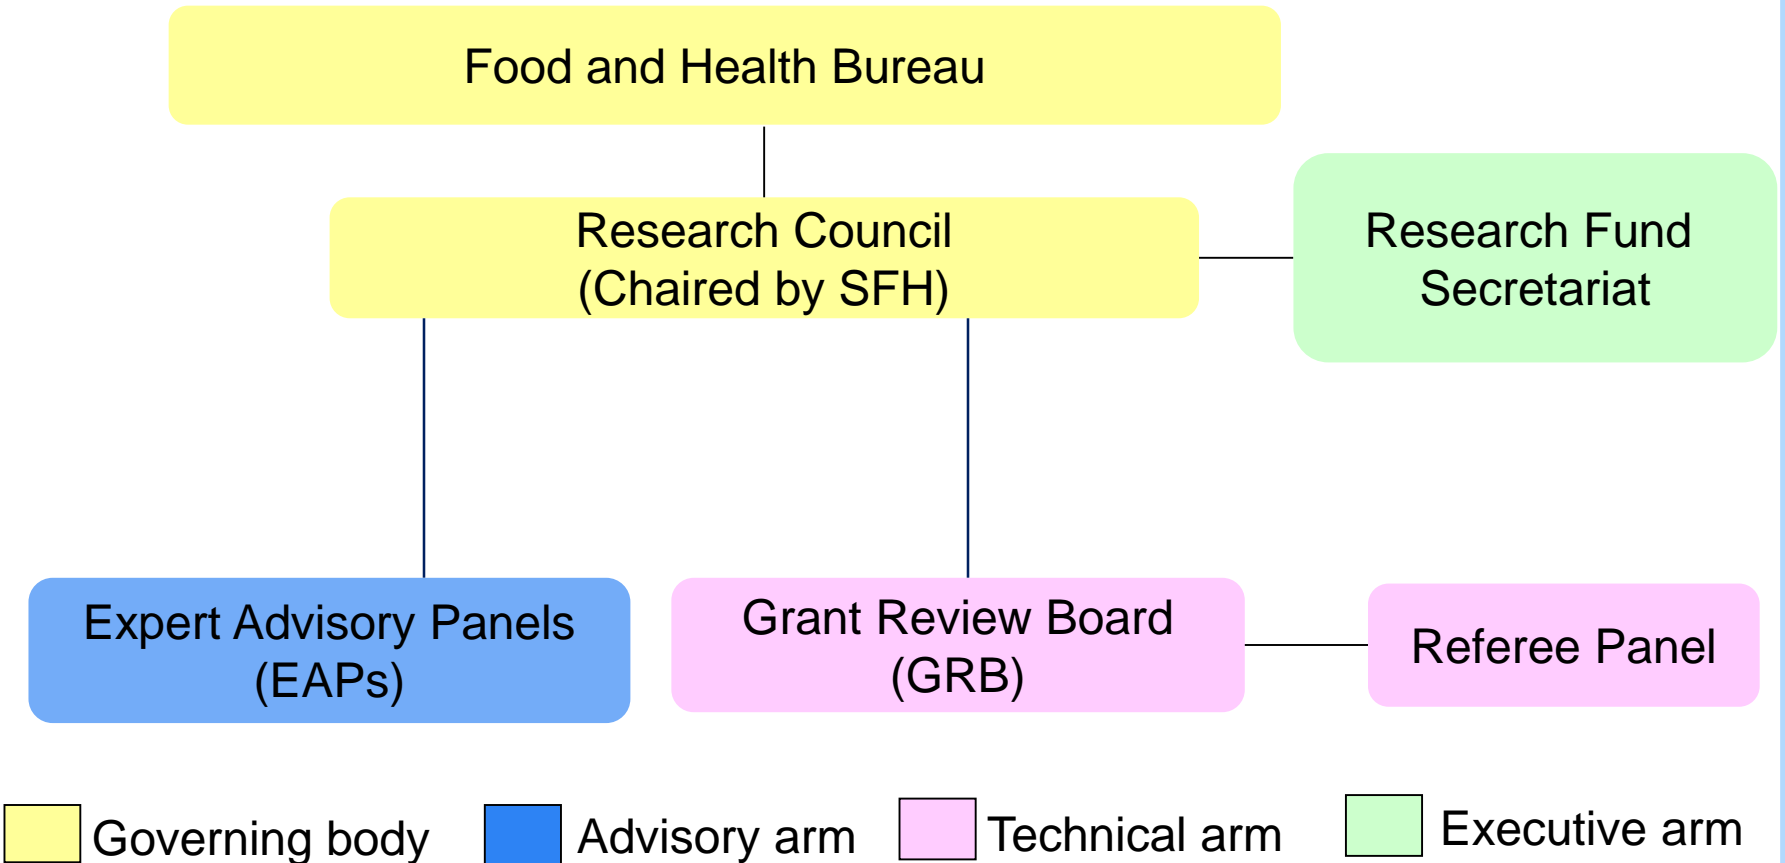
Food and Health Bureau

Research Council
(Chaired by SFH)

Research Fund
Secretariat

Expert Advisory Panels
(EAPs)

Grant Review Board
(GRB)

Referee Panel

Governing body
Advisory arm
Technical arm
Executive arm